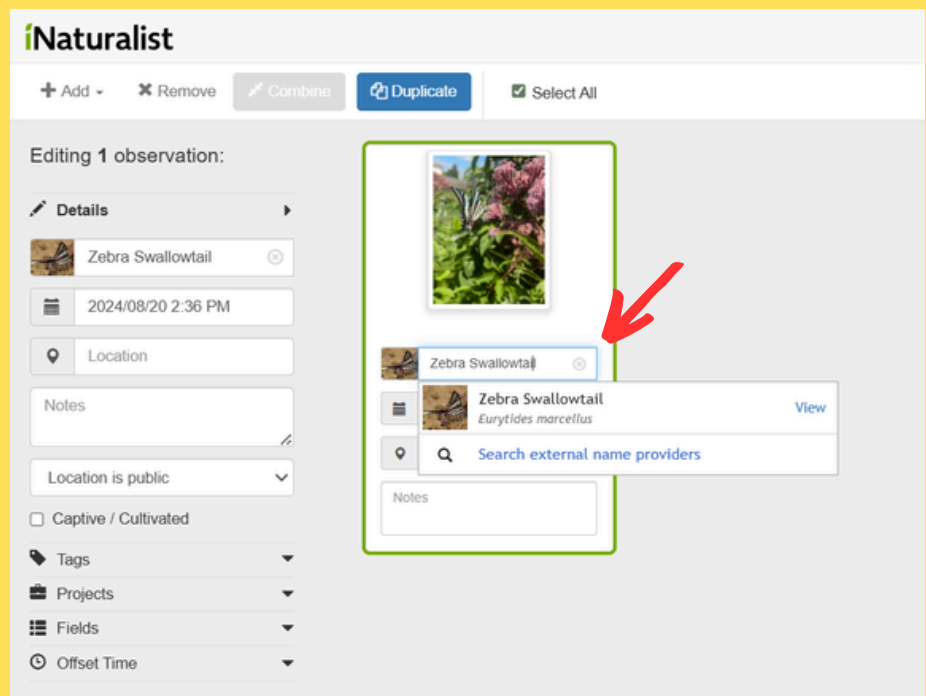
iNaturalist

+ Add ▾ ✖ Remove Combine Duplicate ☑ Select All

Editing **1** observation:

Details

Zebra Swallowtail

2024/08/20 2:36 PM

Location

Notes

Location is public

Captive / Cultivated

Tags

Projects

Fields

Offset Time

Zebra Swallowtail

Zebra Swallowtail
*Eurytides marcellus*
View

Search external name providers

Notes